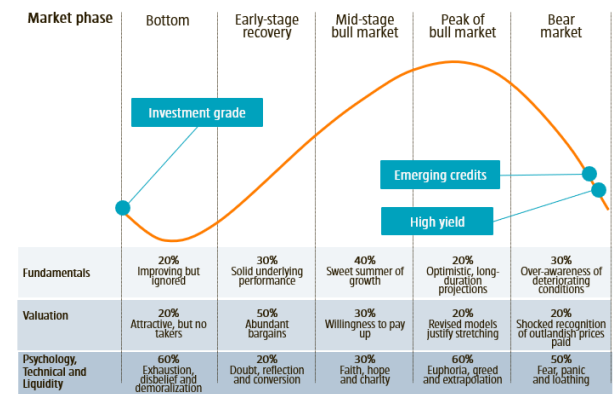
| Market phase | Bottom | Early-stage recovery | Mid-stage bull market | Peak of bull market | Bear market |
|---|---|---|---|---|---|

Investment grade

Emerging credits

High yield

| | | | | | |
|---|---|---|---|---|---|
| Fundamentals | 20% Improving but ignored | 30% Solid underlying performance | 40% Sweet summer of growth | 20% Optimistic, long-duration projections | 30% Over-awareness of deteriorating conditions |
| Valuation | 20% Attractive, but no takers | 50% Abundant bargains | 30% Willingness to pay up | 20% Revised models justify stretching | 20% Shocked recognition of outlandish prices paid |
| Psychology, Technical and Liquidity | 60% Exhaustion, disbelief and demoralization | 20% Doubt, reflection and conversion | 30% Faith, hope and charity | 60% Euphoria, greed and extrapolation | 50% Fear, panic and loathing |